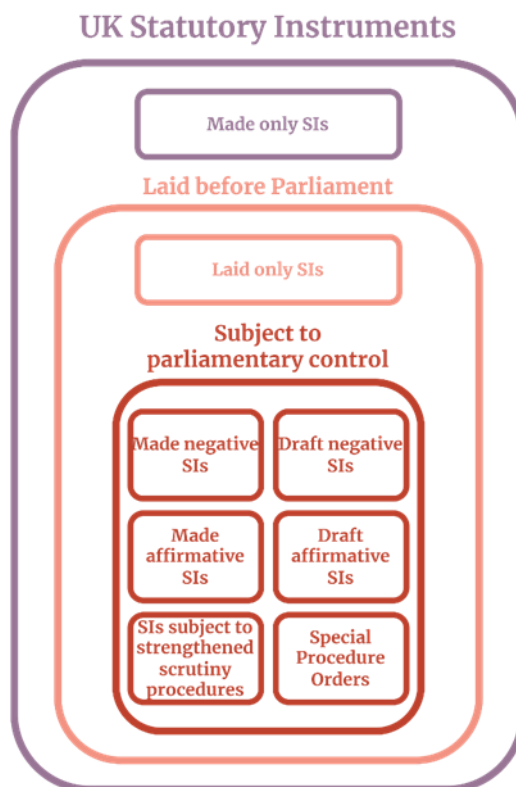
UK Statutory Instruments

Made only SIs

Laid before Parliament

Laid only SIs

Subject to parliamentary control

Made negative SIs

Draft negative SIs

Made affirmative SIs

Draft affirmative SIs

SIs subject to strengthened scrutiny procedures

Special Procedure Orders